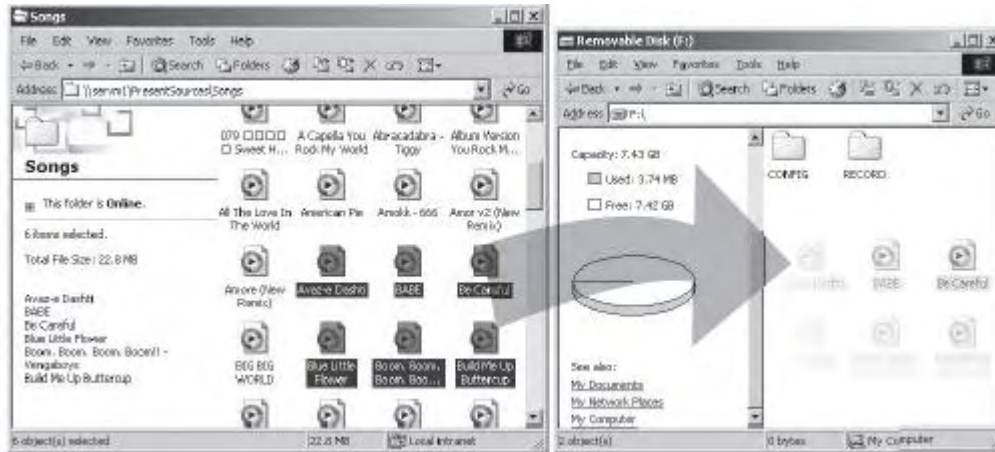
Songs

File Edit View Favorites Tools Help

Back Search Folders

Address \\server\PresentSources\Songs

Go

Songs

This folder is Online.

6 items selected.

Total File Size: 22.8 MB

Avaz-e Dashti
BABE
Be Careful
Blue Little Flower
Boom. Boom. Boom. Boom!! - Vengaboys
Build Me Up Buttercup

079 □□□□ □ Sweet H...

A Capella You Rock My World

Abracadabra - Tiggy

Album Version You Rock M...

All The Love In The World

American Pie

Amokk - 666

Amor v2 (New Remix)

Amore (New Remix)

Avaz-e Dashti

BABE

Be Careful

BIG BIG WORLD

Blue Little Flower

Boom. Boom. Boom. Boo...

Build Me Up Buttercup

6 object(s) selected

22.8 MB

Local intranet

Removable Disk (F:)

File Edit View Favorites Tools Help

Back Search Folders

Address F:\

Go

Capacity: 7.43 GB

Used: 3.74 MB

Free: 7.42 GB

See also:
My Documents
My Network Places
My Computer

CONFIG

RECORD

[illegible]

BABE

Be Careful

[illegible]

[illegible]

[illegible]

2 object(s)

0 bytes

My Computer